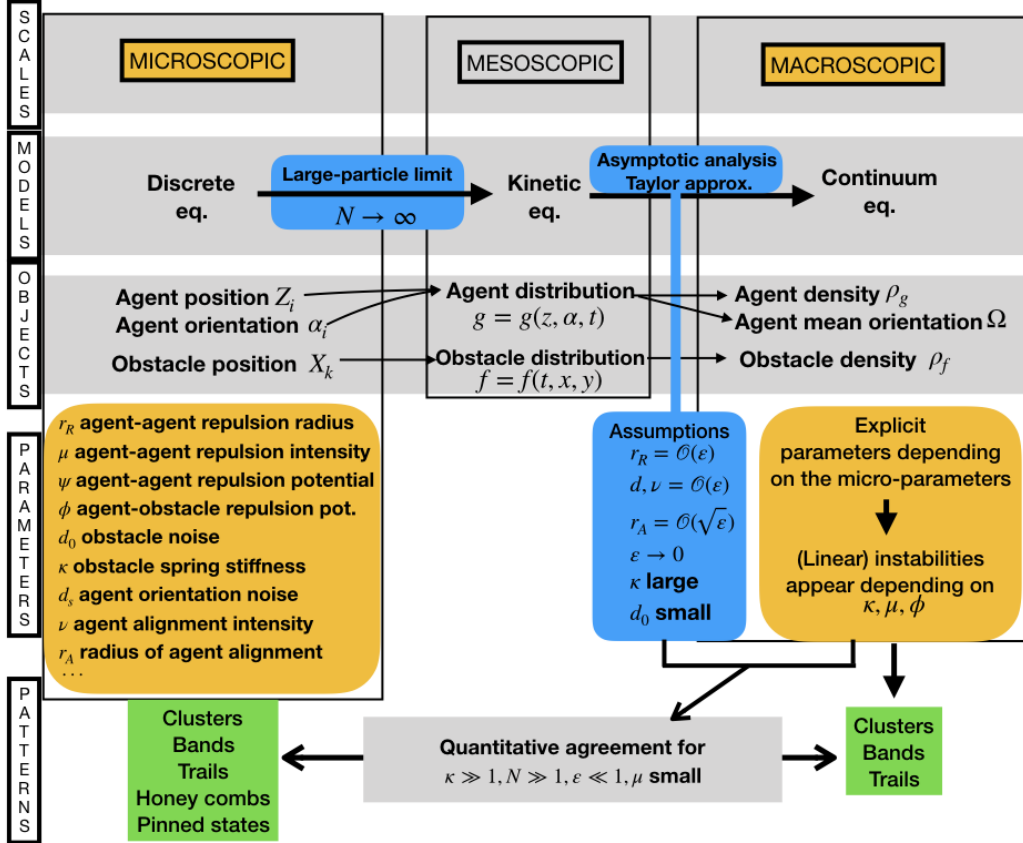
S
C
A
L
E
S

MICROSCOPIC

MESOSCOPIC

MACROSCOPIC

M
O
D
E
L
S

Discrete eq.

Large-particle limit
$N \to \infty$

Kinetic eq.

Asymptotic analysis
Taylor approx.

Continuum eq.

O
B
J
E
C
T
S

Agent position $Z_i$
Agent orientation $\alpha_i$
Obstacle position $X_k$

Agent distribution
$g = g(z, \alpha, t)$
Obstacle distribution
$f = f(t, x, y)$

Agent density $\rho_g$
Agent mean orientation $\Omega$
Obstacle density $\rho_f$

P
A
R
A
M
E
T
E
R
S

$r_R$ agent-agent repulsion radius
$\mu$ agent-agent repulsion intensity
$\psi$ agent-agent repulsion potential
$\phi$ agent-obstacle repulsion pot.
$d_0$ obstacle noise
$\kappa$ obstacle spring stiffness
$d_s$ agent orientation noise
$\nu$ agent alignment intensity
$r_A$ radius of agent alignment
$\cdots$

Assumptions
$r_R = \mathcal{O}(\varepsilon)$
$d, \nu = \mathcal{O}(\varepsilon)$
$r_A = \mathcal{O}(\sqrt{\varepsilon})$
$\varepsilon \to 0$
$\kappa$ large
$d_0$ small

Explicit parameters depending on the micro-parameters

(Linear) instabilities appear depending on $\kappa, \mu, \phi$

P
A
T
T
E
R
N
S

Clusters
Bands
Trails
Honey combs
Pinned states

Quantitative agreement for
$\kappa \gg 1, N \gg 1, \varepsilon \ll 1, \mu$ small

Clusters
Bands
Trails